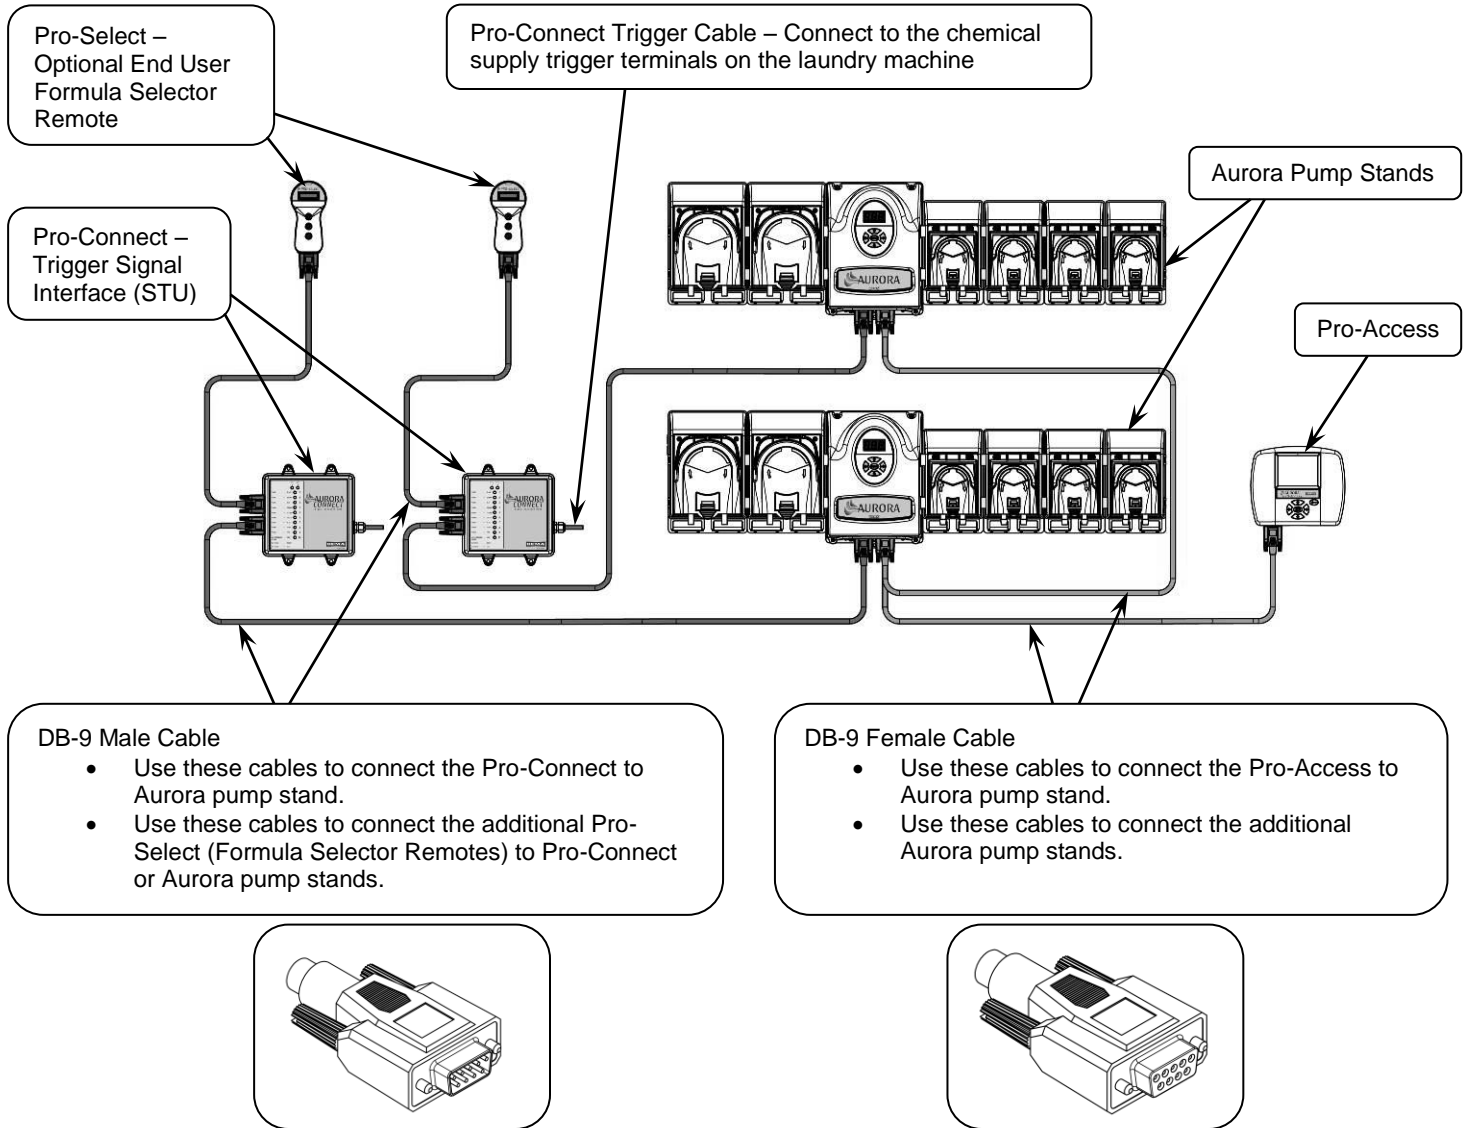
Pro-Select – Optional End User Formula Selector Remote

Pro-Connect Trigger Cable – Connect to the chemical supply trigger terminals on the laundry machine

Aurora Pump Stands

Pro-Connect – Trigger Signal Interface (STU)

AURORA

AURORA

Pro-Access

AURORA CONNECT

AURORA CONNECT

DB-9 Male Cable
- Use these cables to connect the Pro-Connect to Aurora pump stand.
- Use these cables to connect the additional Pro-Select (Formula Selector Remotes) to Pro-Connect or Aurora pump stands.

DB-9 Female Cable
- Use these cables to connect the Pro-Access to Aurora pump stand.
- Use these cables to connect the additional Aurora pump stands.